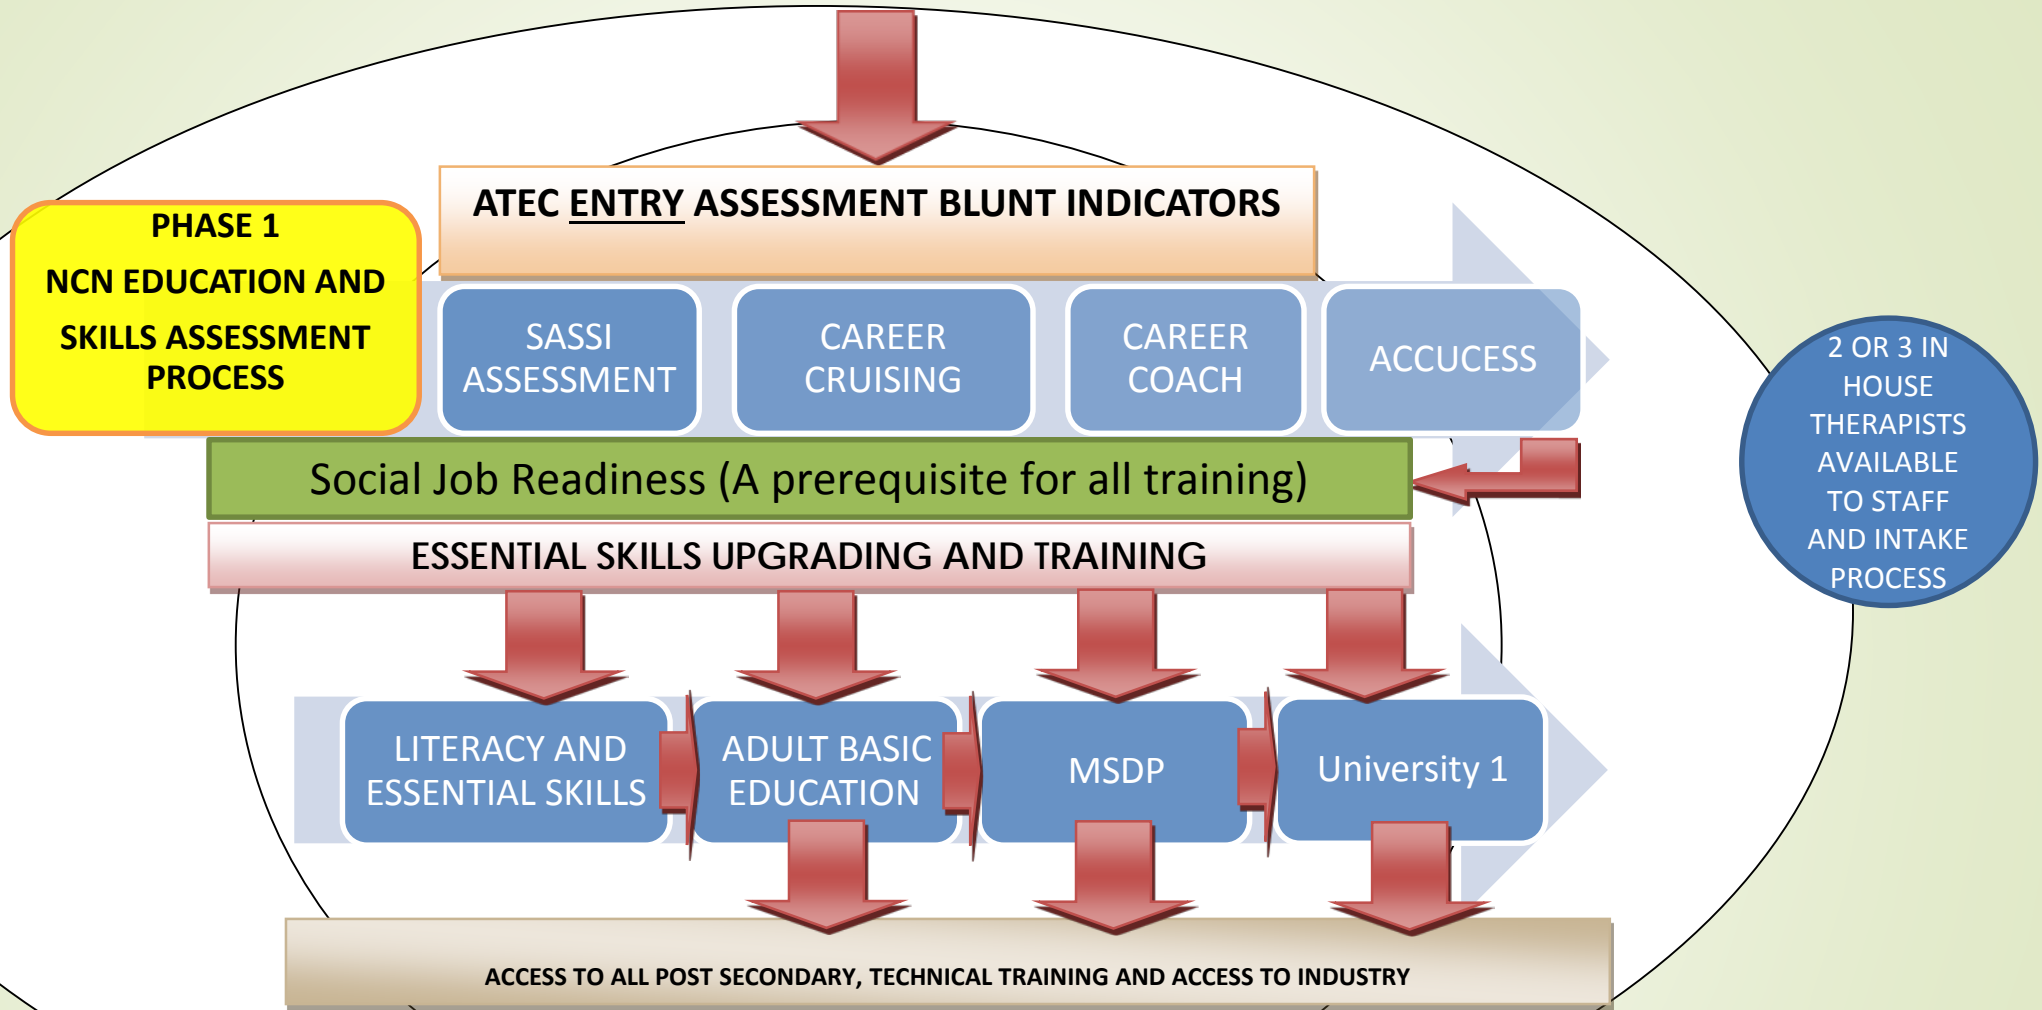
ATEC ENTRY ASSESSMENT BLUNT INDICATORS

PHASE 1

NCN EDUCATION AND SKILLS ASSESSMENT PROCESS

SASSI ASSESSMENT

CAREER CRUISING

CAREER COACH

ACCUCESS

2 OR 3 IN HOUSE THERAPISTS AVAILABLE TO STAFF AND INTAKE PROCESS

Social Job Readiness (A prerequisite for all training)

ESSENTIAL SKILLS UPGRADING AND TRAINING

LITERACY AND ESSENTIAL SKILLS

ADULT BASIC EDUCATION

MSDP

University 1

ACCESS TO ALL POST SECONDARY, TECHNICAL TRAINING AND ACCESS TO INDUSTRY